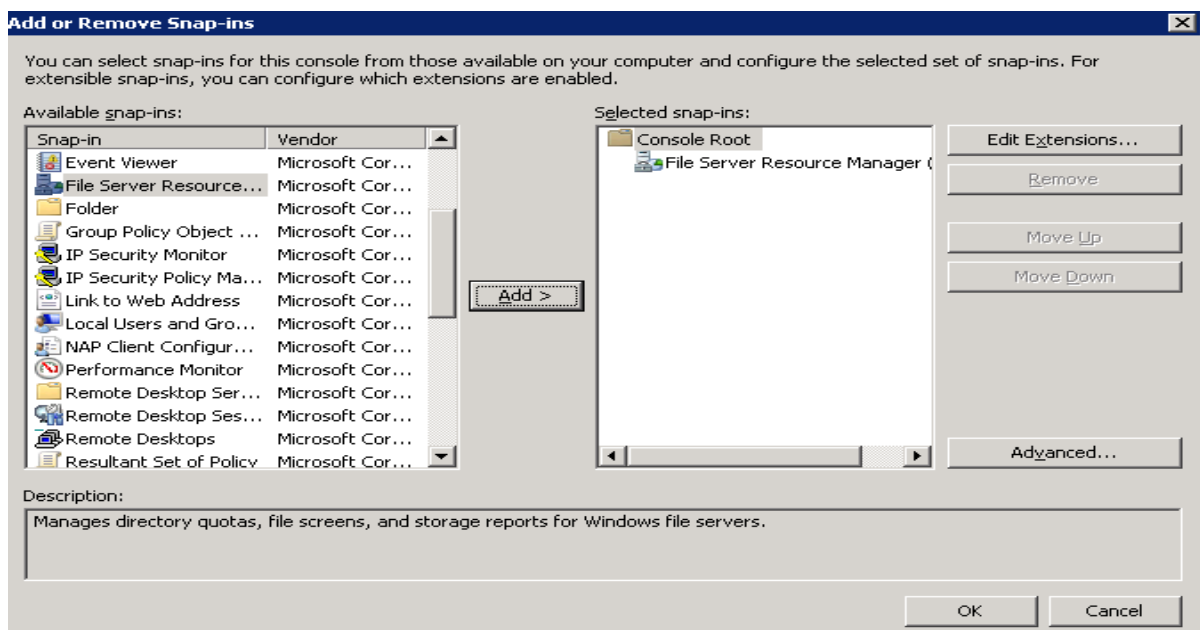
Add or Remove Snap-ins

You can select snap-ins for this console from those available on your computer and configure the selected set of snap-ins. For extensible snap-ins, you can configure which extensions are enabled.

Available snap-ins:

| Snap-in | Vendor |
|---|---|
| Event Viewer | Microsoft Cor... |
| File Server Resource... | Microsoft Cor... |
| Folder | Microsoft Cor... |
| Group Policy Object ... | Microsoft Cor... |
| IP Security Monitor | Microsoft Cor... |
| IP Security Policy Ma... | Microsoft Cor... |
| Link to Web Address | Microsoft Cor... |
| Local Users and Gro... | Microsoft Cor... |
| NAP Client Configur... | Microsoft Cor... |
| Performance Monitor | Microsoft Cor... |
| Remote Desktop Ser... | Microsoft Cor... |
| Remote Desktop Ses... | Microsoft Cor... |
| Remote Desktops | Microsoft Cor... |
| Resultant Set of Policy | Microsoft Cor... |

Add >

Selected snap-ins:

Console Root
File Server Resource Manager (

Edit Extensions...
Remove
Move Up
Move Down
Advanced...

Description:
Manages directory quotas, file screens, and storage reports for Windows file servers.

OK
Cancel